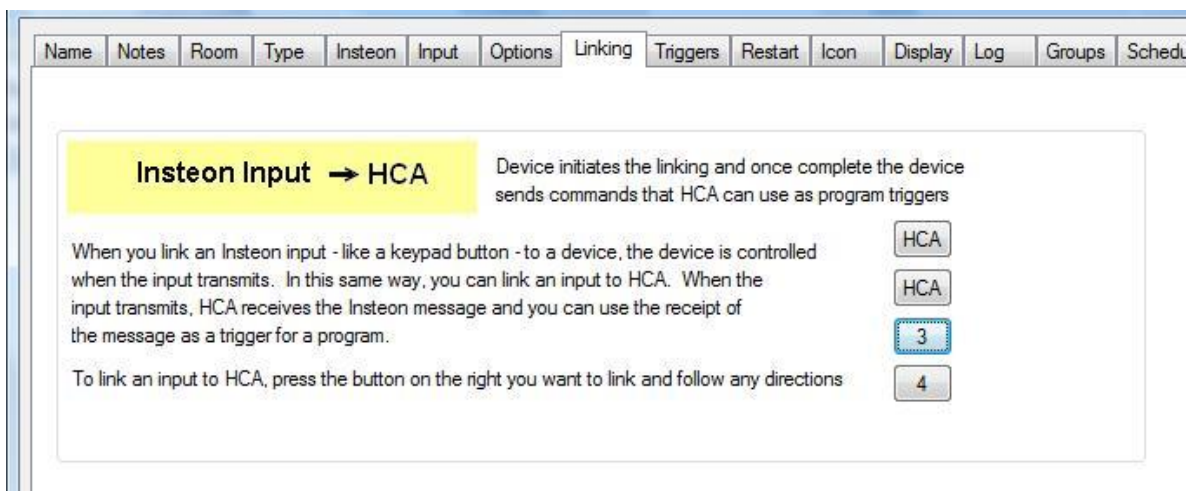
Name | Notes | Room | Type | Insteon | Input | Options | Linking | Triggers | Restart | Icon | Display | Log | Groups | Schedu

Insteon Input → HCA

Device initiates the linking and once complete the device sends commands that HCA can use as program triggers

When you link an Insteon input - like a keypad button - to a device, the device is controlled when the input transmits. In this same way, you can link an input to HCA. When the input transmits, HCA receives the Insteon message and you can use the receipt of the message as a trigger for a program.

To link an input to HCA, press the button on the right you want to link and follow any directions

HCA

HCA

3

4